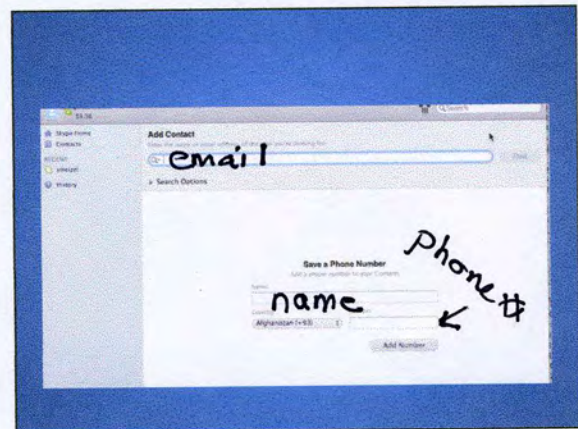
$3.56

Skype Home
Contacts
RECENT
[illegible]
History

Q Search

Add Contact
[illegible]

email

Find

▸ Search Options

Save a Phone Number
Add a phone number to your Contacts

Name

name

Country

Afghanistan (+93)

Phone #

Add Number